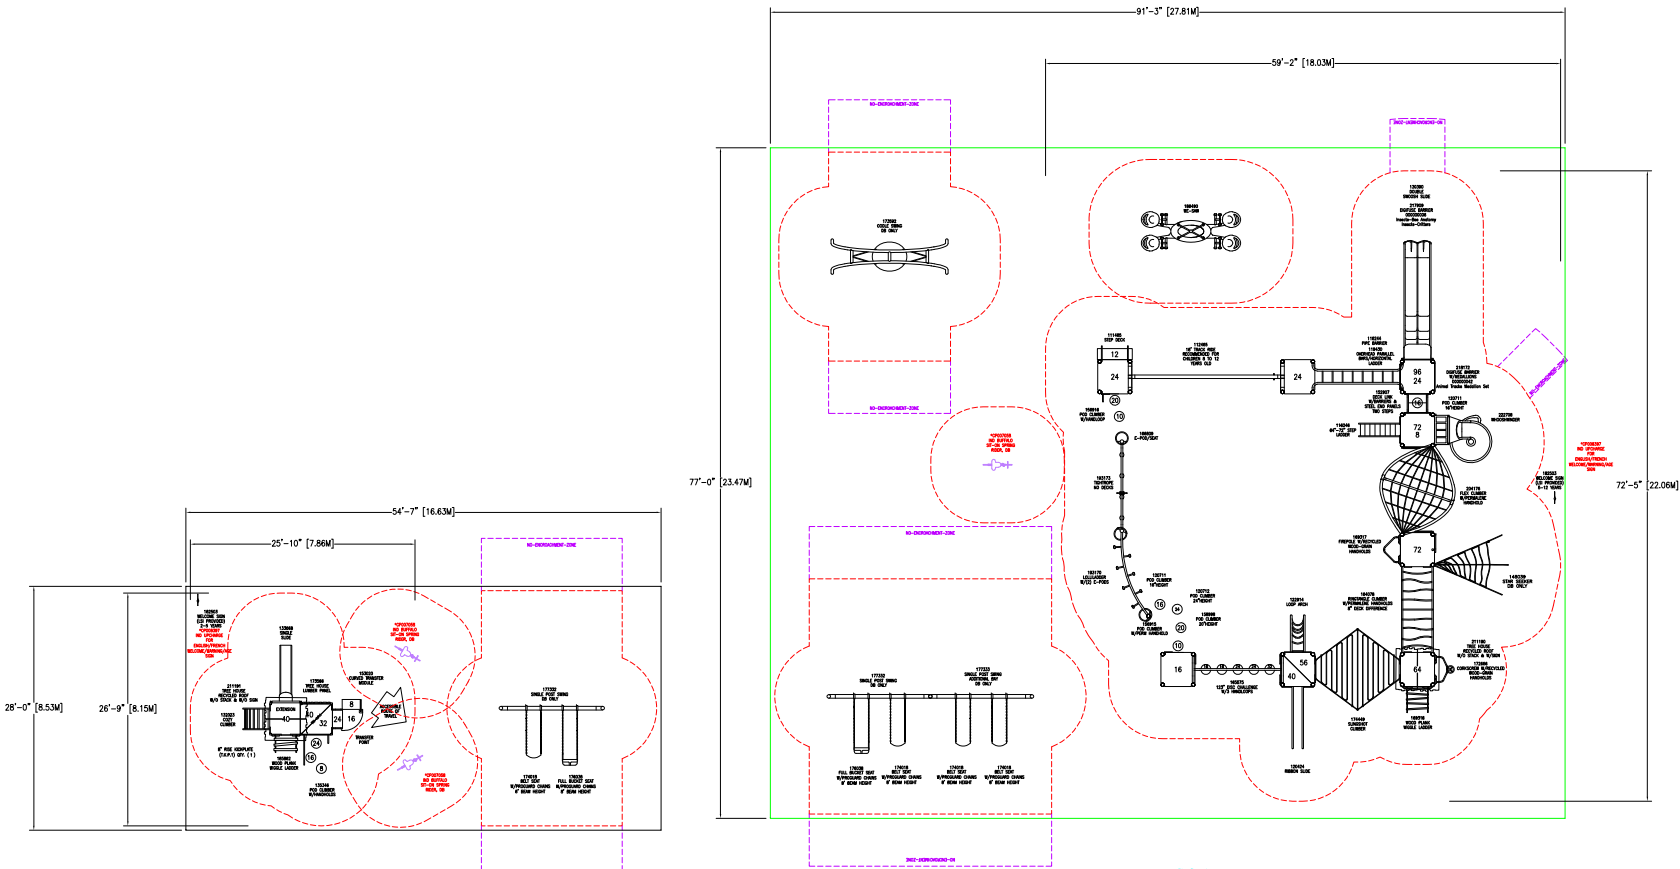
54'-7" [16.63M]
25'-10" [7.86M]
NO-ENCROACHMENT-ZONE
28'-0" [8.53M]
26'-9" [8.15M]
162563 WELCOME SIGN (IS PROVIDED) 2-5 YEARS
*CP025987 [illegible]
133569 SINGLE SLIDE
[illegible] BUFFALO SIT-ON SPRING
211191 TREE HOUSE RECYCLED ROOF
175569 TREE HOUSE LUMBER PANEL
153020 CURVED TRANSFER MODULE
133323 COZY CLIMBER
EXTENSION
40
32
24
16
8
ACCESSIBLE ROUTE OF TRAVEL
TRANSFER POINT
24
16
8
8" RISE KICKPLATE
150962 WOOD PLANK WIGGLE LADDER
135346 POD CLIMBER W/HANDHOLDS
BUFFALO SIT-ON SPRING
177332 SINGLE POST SWING DB ONLY
174018 BELT SEAT W/PROGUARD CHAINS 8' BEAM HEIGHT
176035 FULL BUCKET SEAT W/PROGUARD CHAINS 8' BEAM HEIGHT
91'-3" [27.81M]
59'-2" [18.03M]
NO-ENCROACHMENT-ZONE
NO-ENCROACHMENT-ZONE
77'-0" [23.47M]
72'-5" [22.06M]
172992 COOL SWING DB ONLY
NO-ENCROACHMENT-ZONE
186490 WE-SAW
130260 DOUBLE SWOOSH SLIDE
217839 DIGIFIZZ BARRIER
111485 STEP DECK
112486 16" TRACK RIDE
12
24
24
96
24
72
8
72
64
56
40
16
20
10
16
24
20
10
BUFFALO SIT-ON SPRING
NO-ENCROACHMENT-ZONE
177332 SINGLE POST SWING DB ONLY
177333 SINGLE POST SWING ADDITIONAL BAY DB ONLY
176035 FULL BUCKET SEAT W/PROGUARD CHAINS 8' BEAM HEIGHT
174018 BELT SEAT W/PROGUARD CHAINS 8' BEAM HEIGHT
174018 BELT SEAT W/PROGUARD CHAINS 8' BEAM HEIGHT
174018 BELT SEAT W/PROGUARD CHAINS 8' BEAM HEIGHT
NO-ENCROACHMENT-ZONE
162563 WELCOME SIGN 5-12 YEARS
120424 RIBBON SLIDE
174449 SLINGSHOT CLIMBER
150610 WOOD PLANK WIGGLE LADDER
211180 TREE HOUSE RECYCLED ROOF
165675 12" DISC CHALLENGE W/3 HANDLOOPS
148039 STAR SEEKER
122914 LOOP ARCH
162173 TECHNOPE
130711 POD CLIMBER